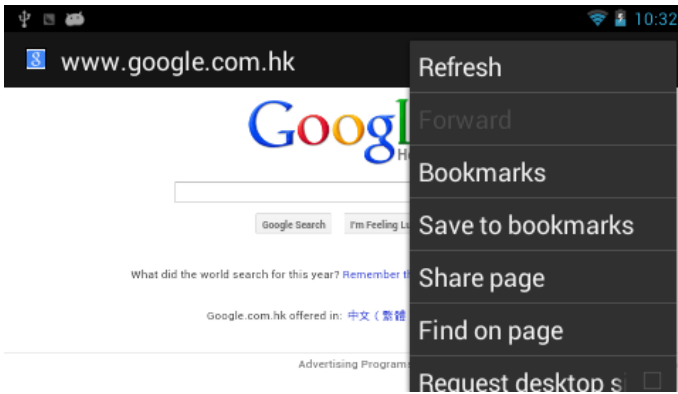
10:32

www.google.com.hk

Googl

Google Search I'm Feeling Lu

What did the world search for this year? Remember th

Google.com.hk offered in: 中文（繁體

Advertising Programs

Refresh

Forward

Bookmarks

Save to bookmarks

Share page

Find on page

Request desktop s